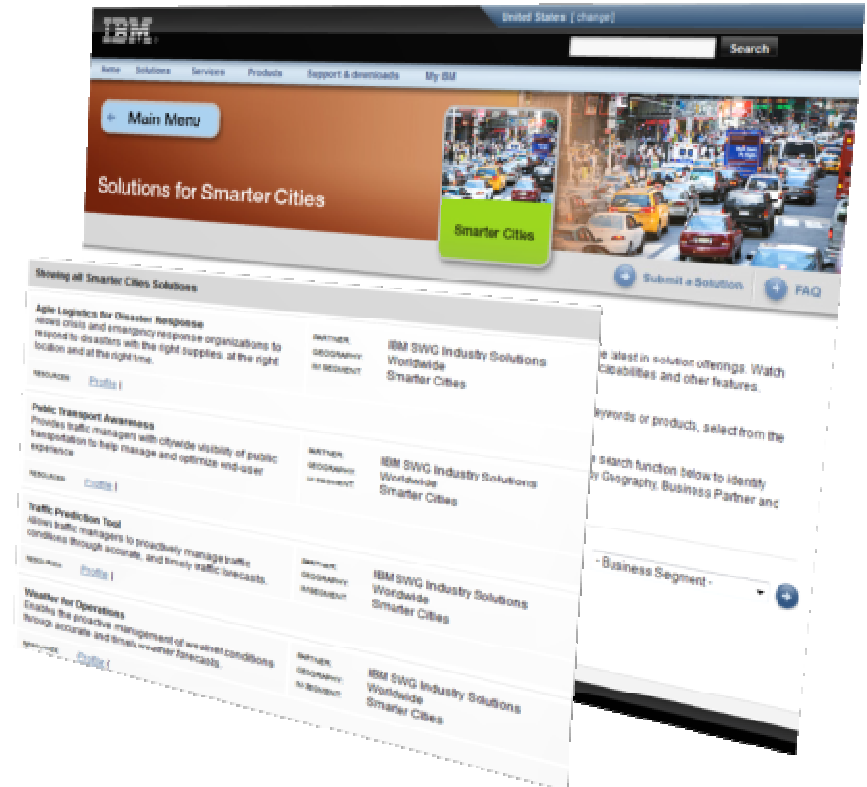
IBM

United States [ change ]

Search

Home Solutions Services Products Support & downloads My IBM

← Main Menu

Solutions for Smarter Cities

Smarter Cities

Submit a Solution

FAQ

Showing all Smarter Cities Solutions

Agile Logistics for Disaster Response
Allows crisis and emergency response organizations to respond to disasters with the right supplies, at the right location and at the right time.

RESOURCES Profile |

PARTNER IBM SWG Industry Solutions
GEOGRAPHY Worldwide
IN SEGMENT Smarter Cities

Public Transport Awareness
Provides traffic managers with citywide visibility of public transportation to help manage and optimize end-user experience

RESOURCES Profile |

PARTNER IBM SWG Industry Solutions
GEOGRAPHY Worldwide
IN SEGMENT Smarter Cities

Traffic Prediction Tool
Allows traffic managers to proactively manage traffic conditions through accurate, and timely traffic forecasts.

RESOURCES Profile |

PARTNER IBM SWG Industry Solutions
GEOGRAPHY Worldwide
IN SEGMENT Smarter Cities

Weather for Operations
Enables the proactive management of weather conditions through accurate and timely weather forecasts

RESOURCES Profile |

PARTNER IBM SWG Industry Solutions
GEOGRAPHY Worldwide
IN SEGMENT Smarter Cities

e latest in solution offerings. Watch capabilities and other features.

eywords or products, select from the

e search function below to identify y Geography, Business Partner and

- Business Segment -